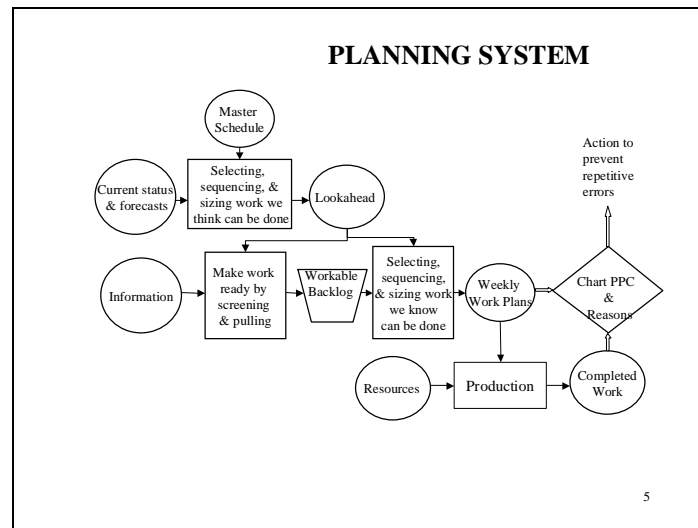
PLANNING SYSTEM

Master Schedule

Current status & forecasts

Selecting, sequencing, & sizing work we think can be done

Lookahead

Action to prevent repetitive errors

Information

Make work ready by screening & pulling

Workable Backlog

Selecting, sequencing, & sizing work we know can be done

Weekly Work Plans

Chart PPC & Reasons

Resources

Production

Completed Work

5